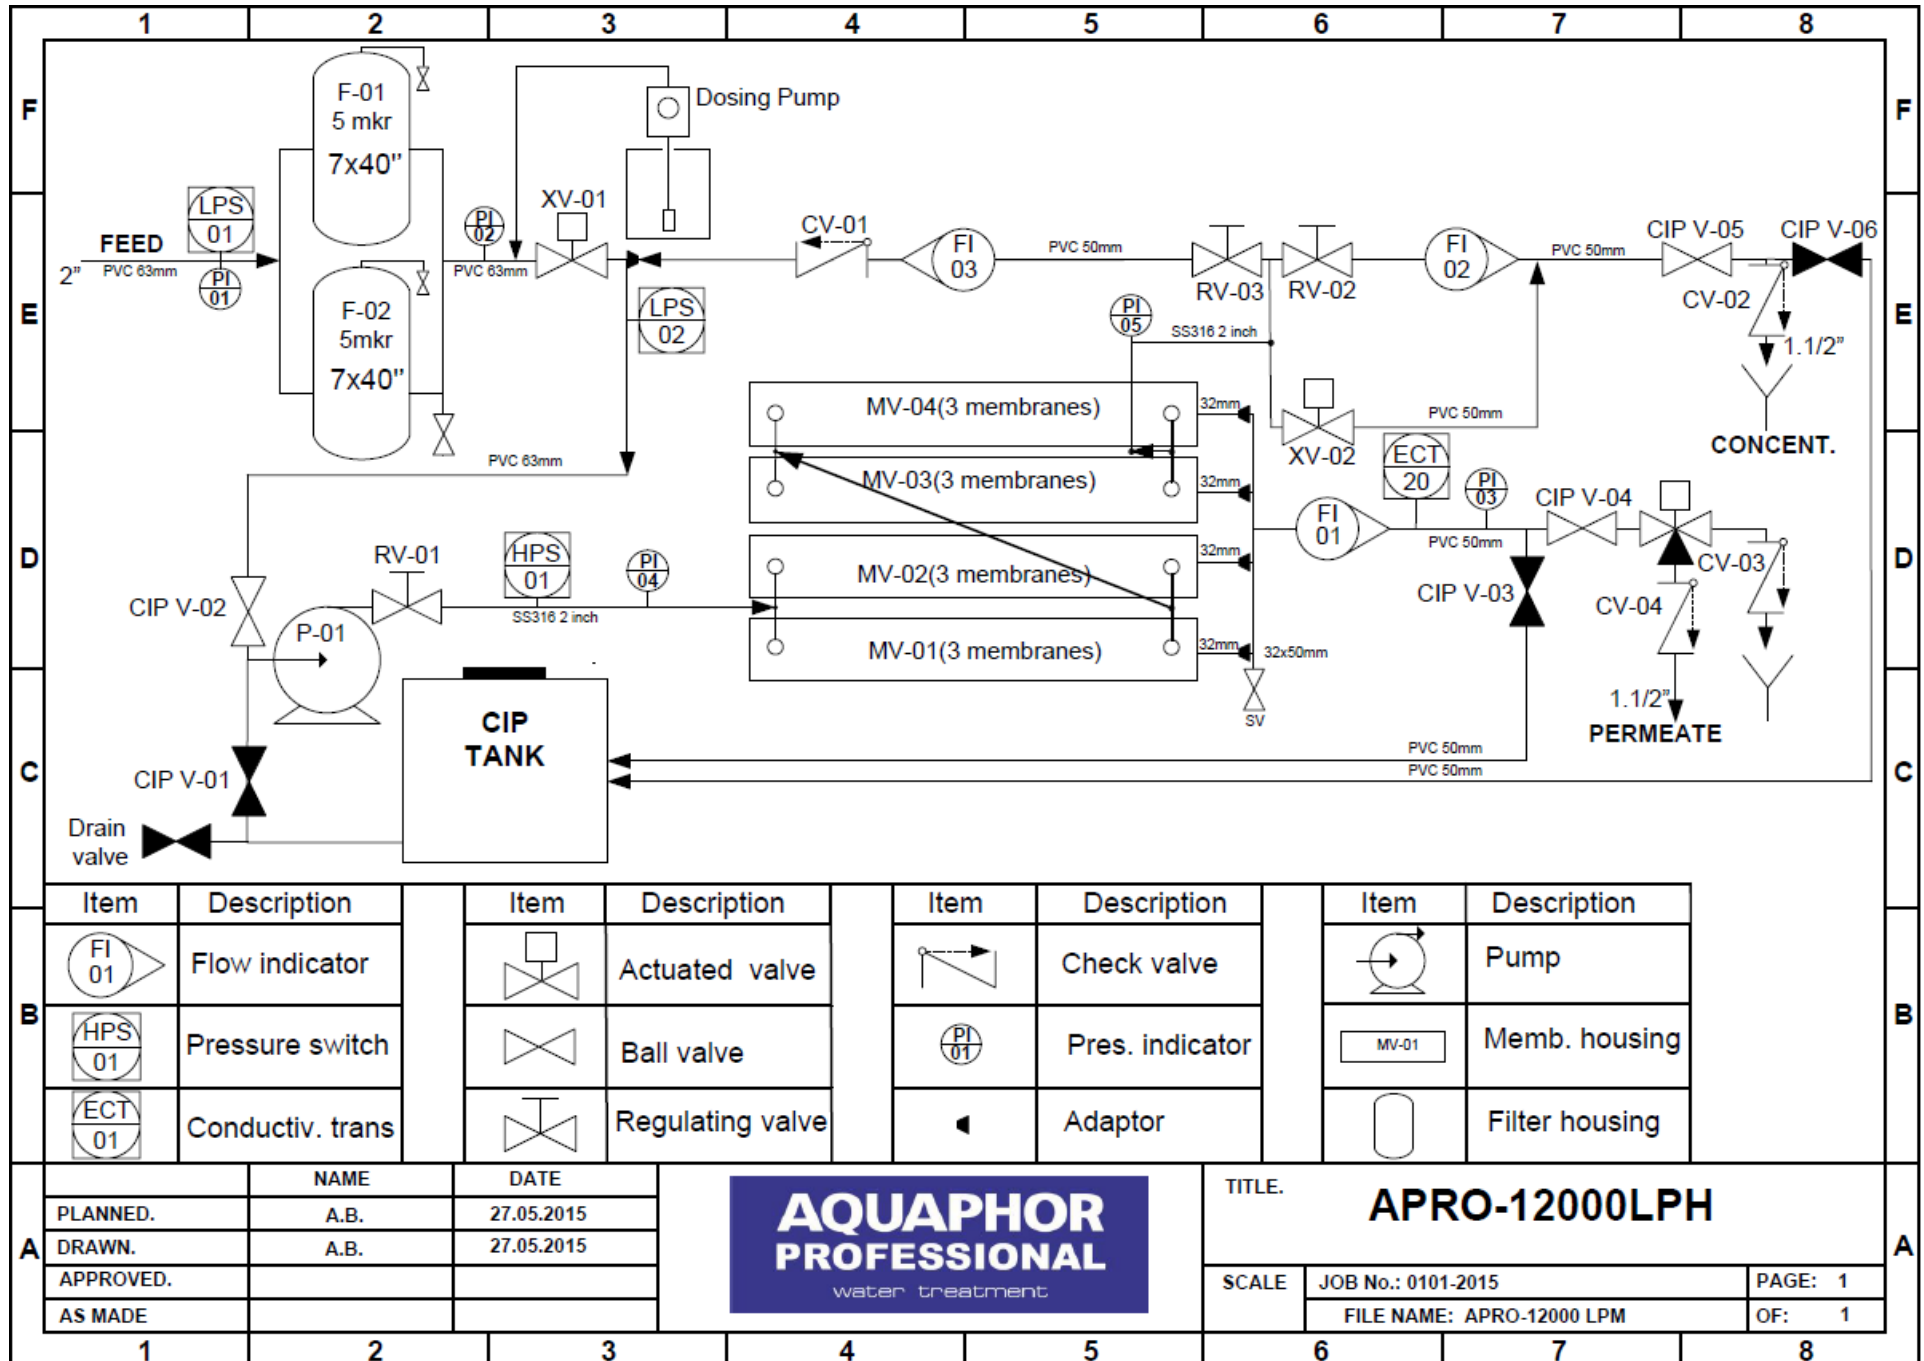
1 2 3 4 5 6 7 8

F

F-01
5 mkr
7x40"

Dosing Pump

LPS
01

FEED
2" PVC 63mm

PI
01

PI
02

XV-01

PVC 63mm

CV-01

FI
03

PVC 50mm

RV-03 RV-02

FI
02

PVC 50mm

CIP V-05

CIP V-06

E

F-02
5mkr
7x40"

LPS
02

PI
05

SS316 2 inch

CV-02

1.1/2"

MV-04(3 membranes)

32mm

PVC 50mm

XV-02

CONCENT.

PVC 63mm

MV-03(3 membranes)

32mm

ECT
20

PI
03

CIP V-04

D

FI
01

PVC 50mm

CV-03

RV-01

HPS
01

PI
04

CIP V-02

32mm

MV-02(3 membranes)

CIP V-03

CV-04

P-01

SS316 2 inch

MV-01(3 membranes)

32mm

32x50mm

SV

1.1/2"

PERMEATE

CIP
TANK

PVC 50mm

C

PVC 50mm

CIP V-01

Drain
valve

| Item | Description | Item | Description | Item | Description | Item | Description |
|---|---|---|---|---|---|---|---|
| FI 01 | Flow indicator | | Actuated valve | | Check valve | | Pump |
| HPS 01 | Pressure switch | | Ball valve | PI 01 | Pres. indicator | MV-01 | Memb. housing |
| ECT 01 | Conductiv. trans | | Regulating valve | | Adaptor | | Filter housing |

B

| | NAME | DATE |
|---|---|---|
| PLANNED. | A.B. | 27.05.2015 |
| DRAWN. | A.B. | 27.05.2015 |
| APPROVED. | | |
| AS MADE | | |

A

AQUAPHOR
PROFESSIONAL
water treatment

TITLE. APRO-12000LPH

SCALE JOB No.: 0101-2015 PAGE: 1
FILE NAME: APRO-12000 LPM OF: 1

1 2 3 4 5 6 7 8